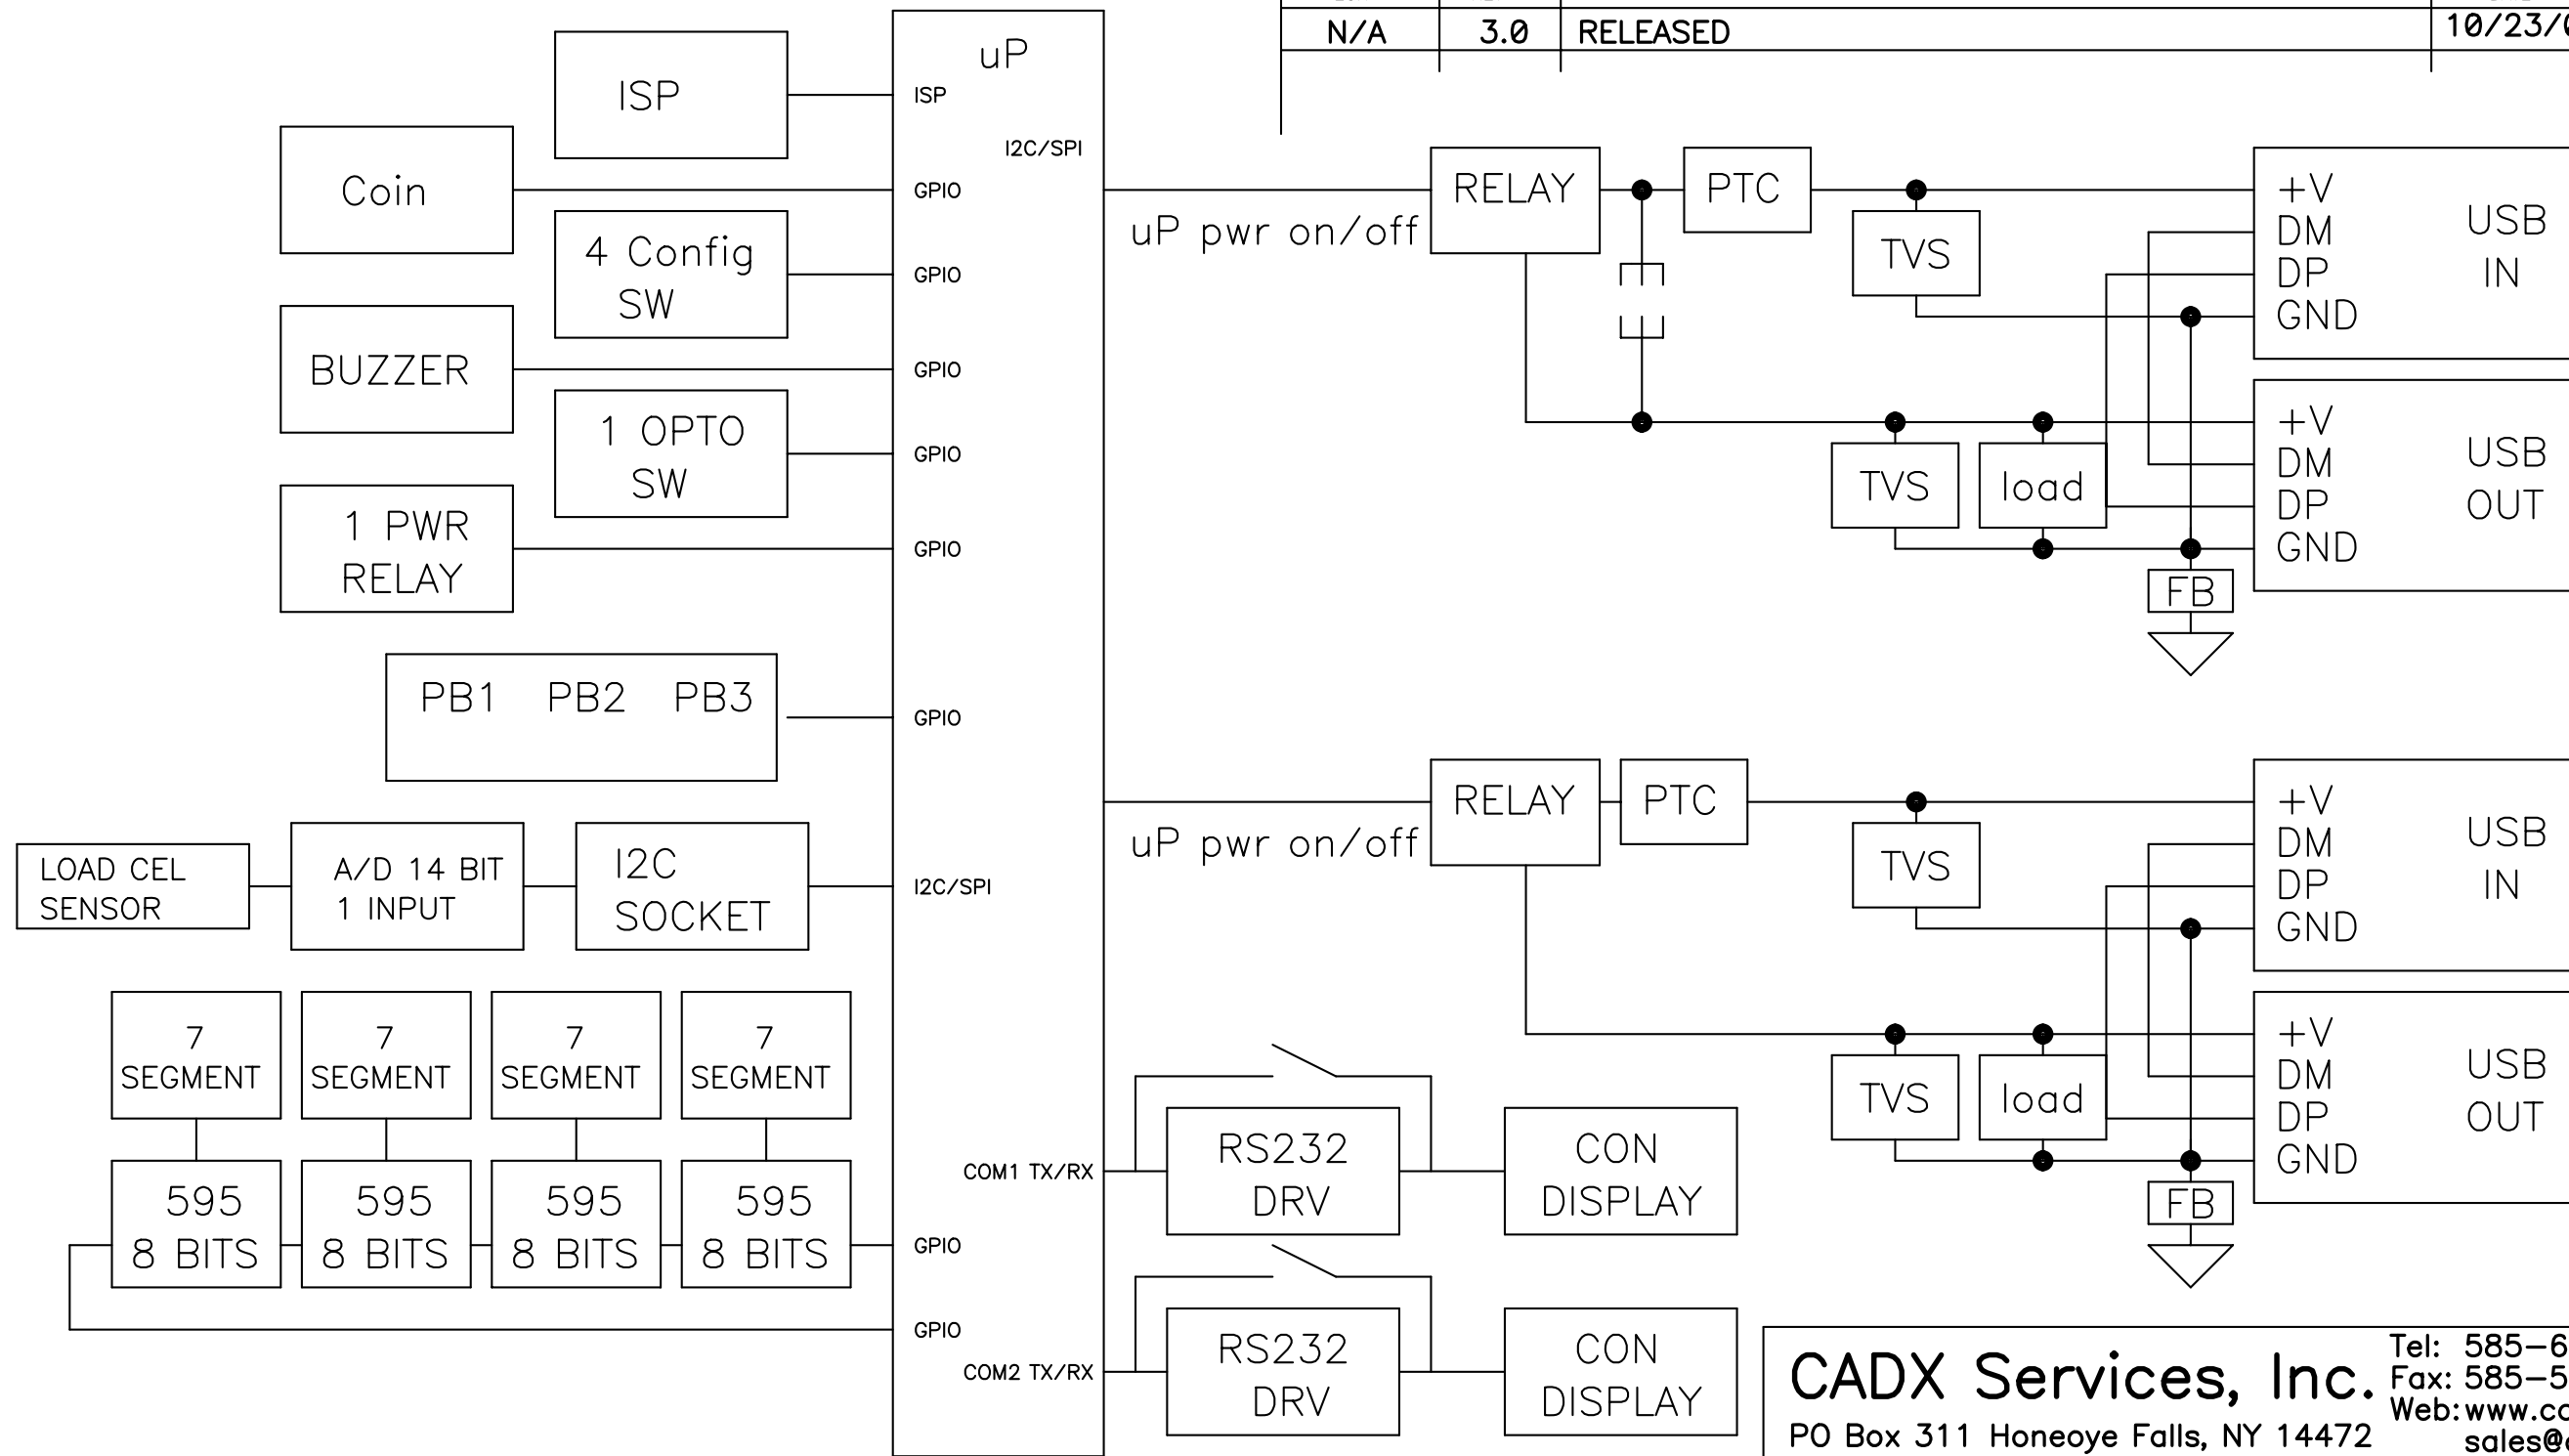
| N/A | 3.0 | RELEASED | 10/23/ |
|---|---|---|---|

uP

ISP

ISP

I2C/SPI

Coin

GPIO

4 Config SW

GPIO

BUZZER

GPIO

1 OPTO SW

GPIO

1 PWR RELAY

GPIO

PB1 PB2 PB3

GPIO

LOAD CEL SENSOR

A/D 14 BIT 1 INPUT

I2C SOCKET

I2C/SPI

7 SEGMENT

7 SEGMENT

7 SEGMENT

7 SEGMENT

595 8 BITS

595 8 BITS

595 8 BITS

595 8 BITS

GPIO

GPIO

COM1 TX/RX

COM2 TX/RX

uP pwr on/off

RELAY

PTC

TVS

+V DM DP GND

USB IN

TVS

load

+V DM DP GND

USB OUT

FB

uP pwr on/off

RELAY

PTC

TVS

+V DM DP GND

USB IN

TVS

load

+V DM DP GND

USB OUT

FB

RS232 DRV

CON DISPLAY

RS232 DRV

CON DISPLAY

CADX Services, Inc.

PO Box 311 Honeoye Falls, NY 14472

Tel: 585-6
Fax: 585-5
Web: www.c
sales@